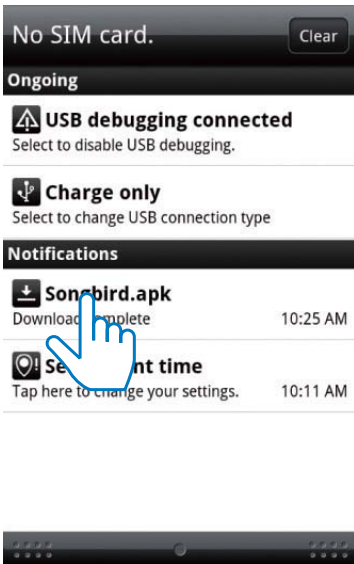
No SIM card.

Clear

Ongoing

USB debugging connected

Select to disable USB debugging.

Charge only

Select to change USB connection type

Notifications

Songbird.apk

Downlo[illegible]omplete

10:25 AM

Se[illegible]nt time

Tap here to change your settings.

10:11 AM